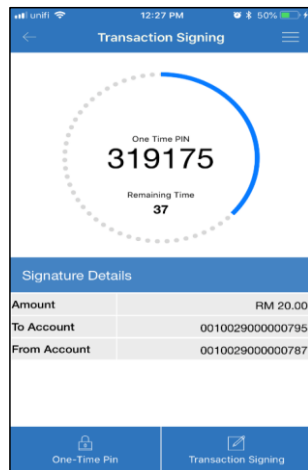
unifi 12:27 PM 50%

Transaction Signing

One Time PIN
319175
Remaining Time
37

Signature Details

| Amount | RM 20.00 |
|---|---|
| To Account | 0010029000000795 |
| From Account | 0010029000000787 |

One-Time Pin
Transaction Signing